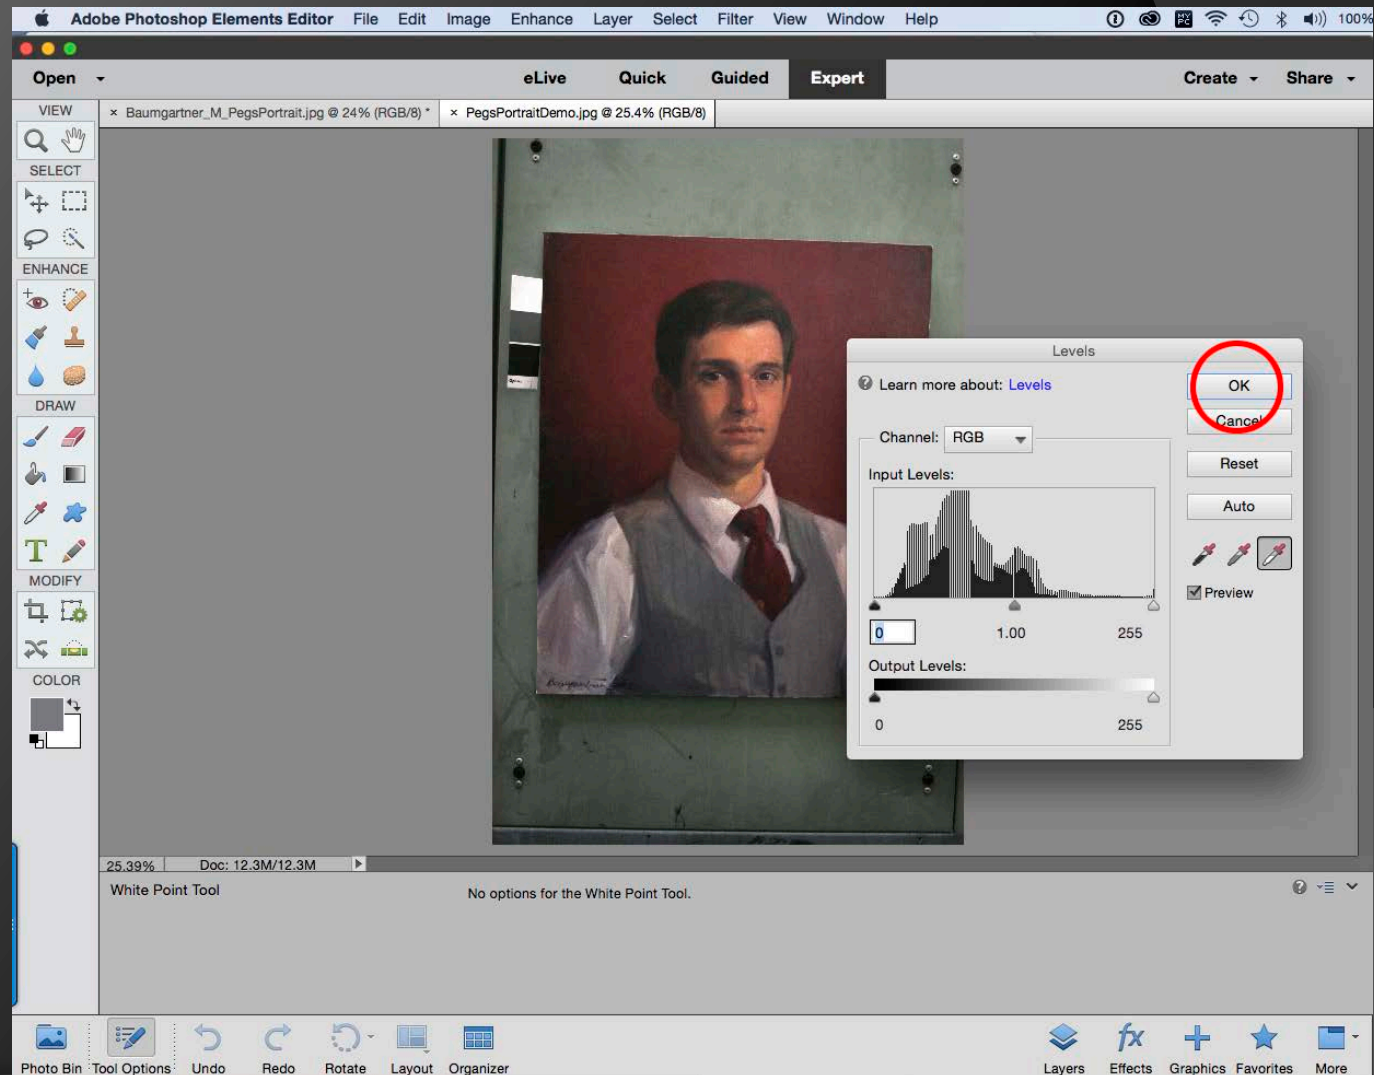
Adobe Photoshop Elements Editor File Edit Image Enhance Layer Select Filter View Window Help 100%

Open eLive Quick Guided Expert Create Share

VIEW
SELECT
ENHANCE
DRAW
MODIFY
COLOR

× Baumgartner_M_PegsPortrait.jpg @ 24% (RGB/8) * × PegsPortraitDemo.jpg @ 25.4% (RGB/8)

Levels

Learn more about: Levels

OK
Cancel
Reset
Auto

Channel: RGB

Input Levels:

0 1.00 255

Output Levels:

0 255

Preview

25.39% Doc: 12.3M/12.3M

White Point Tool

No options for the White Point Tool.

Photo Bin Tool Options Undo Redo Rotate Layout Organizer Layers Effects Graphics Favorites More